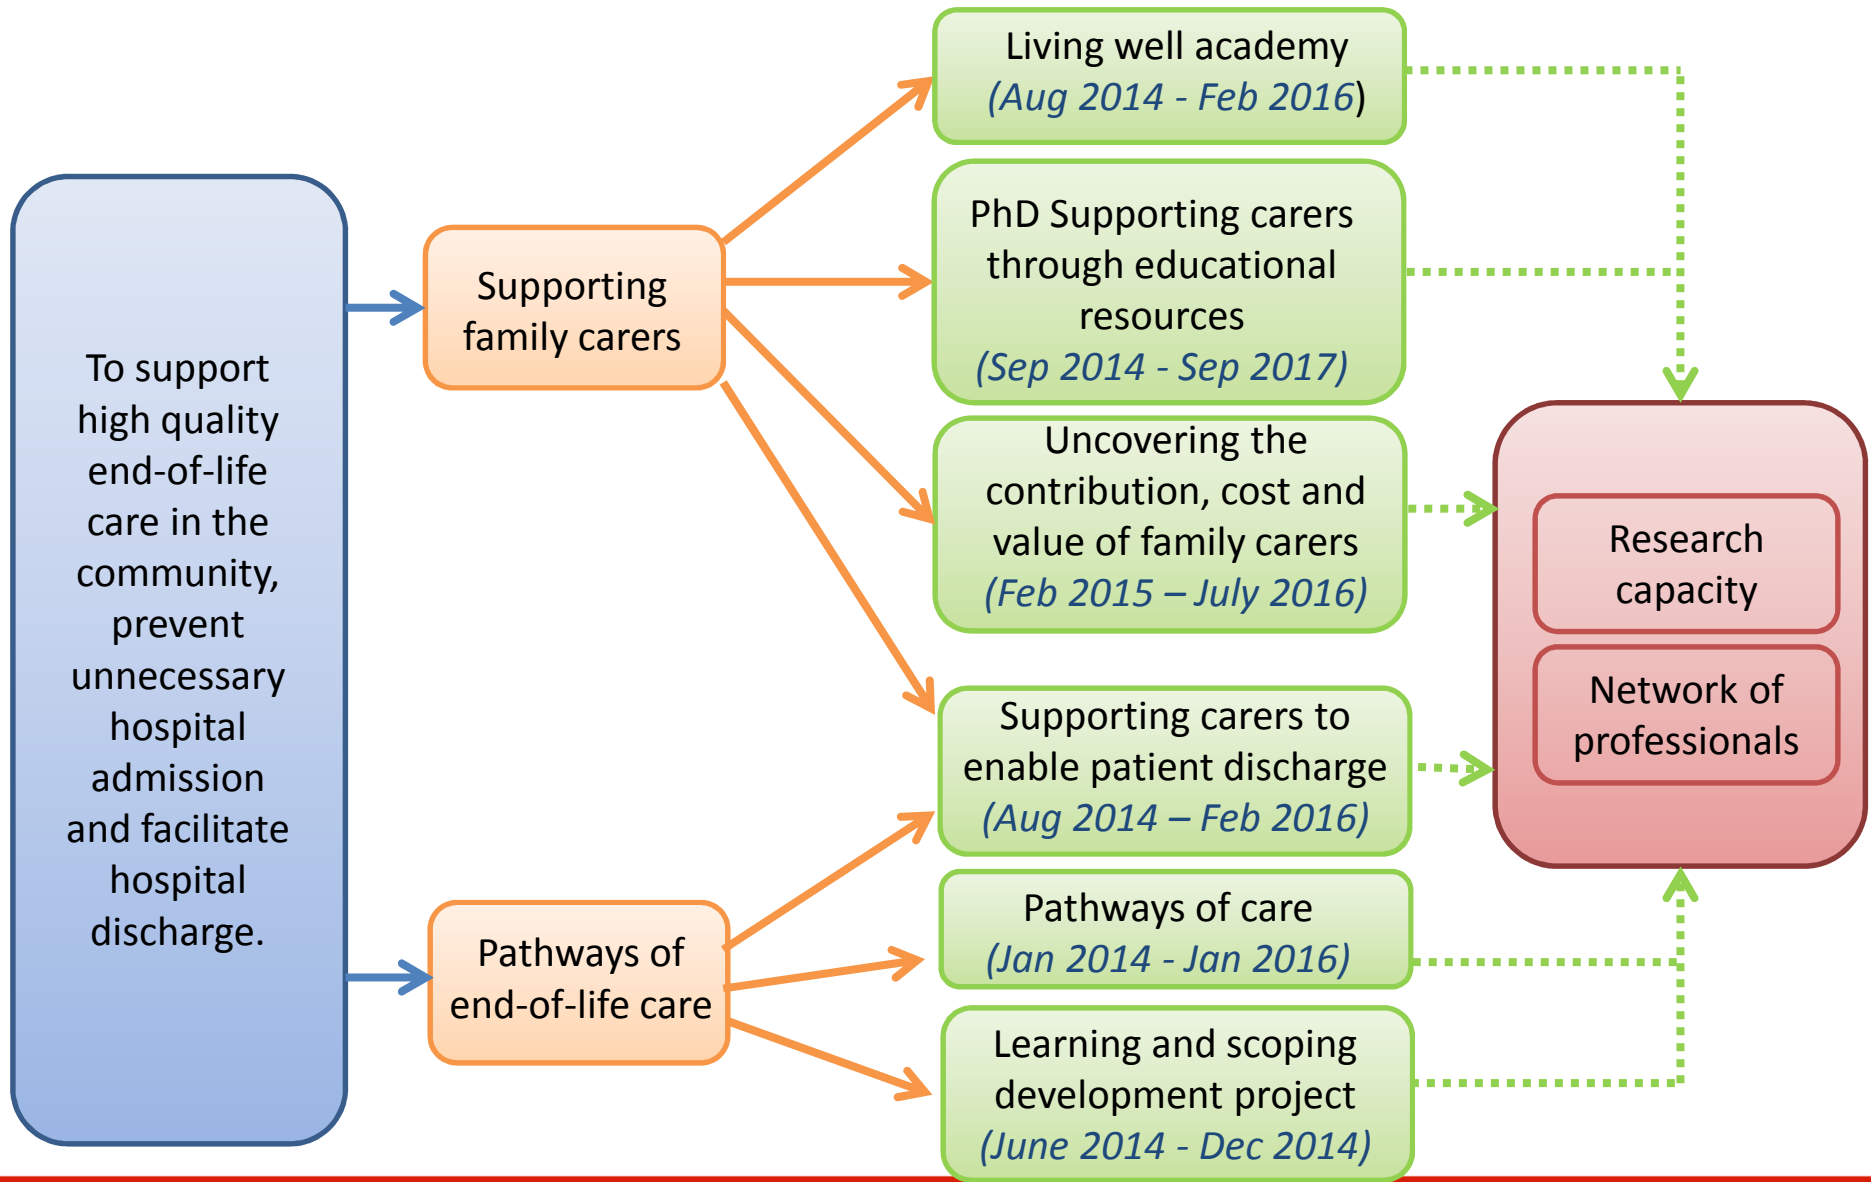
To support high quality end-of-life care in the community, prevent unnecessary hospital admission and facilitate hospital discharge.

Supporting family carers

Pathways of end-of-life care

Living well academy
(Aug 2014 - Feb 2016)

PhD Supporting carers through educational resources
(Sep 2014 - Sep 2017)

Uncovering the contribution, cost and value of family carers
(Feb 2015 – July 2016)

Supporting carers to enable patient discharge
(Aug 2014 – Feb 2016)

Pathways of care
(Jan 2014 - Jan 2016)

Learning and scoping development project
(June 2014 - Dec 2014)

Research capacity

Network of professionals